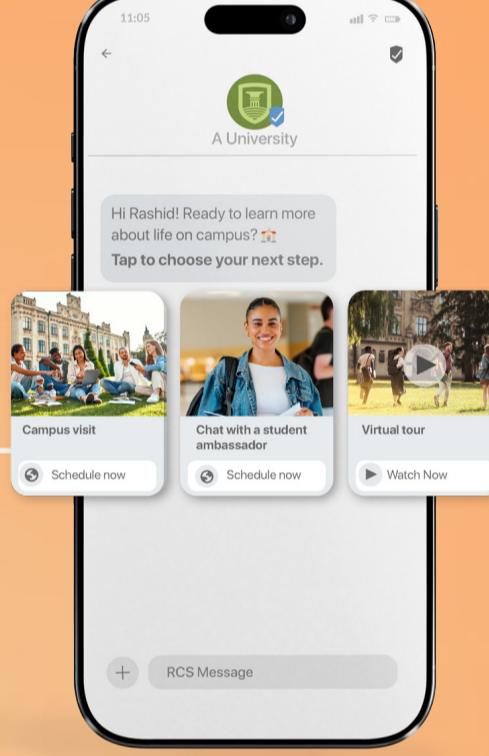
11:05

A University

Hi Rashid! Ready to learn more about life on campus? 🏫
Tap to choose your next step.

Campus visit
Schedule now

Chat with a student ambassador
Schedule now

Virtual tour
Watch Now

RCS Message